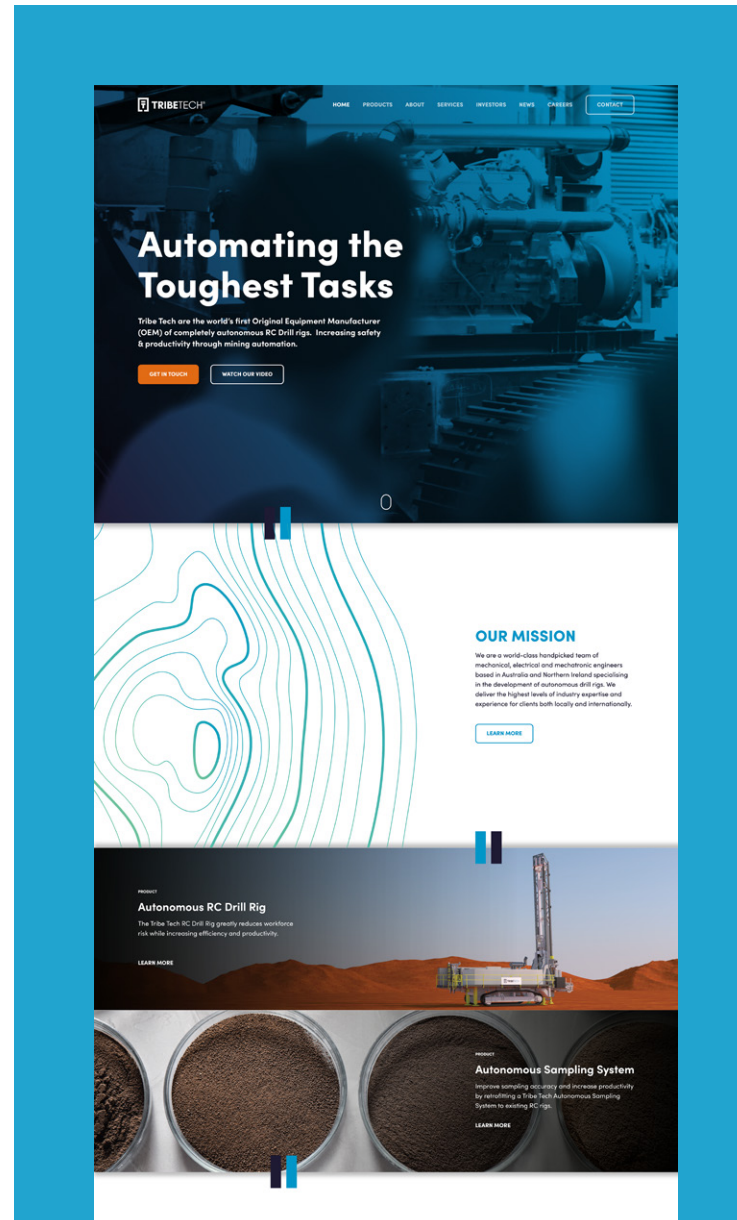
TRIBETECH

HOME PRODUCTS ABOUT SERVICES INVESTORS NEWS CAREERS CONTACT

Automating the Toughest Tasks

Tribe Tech are the world's first Original Equipment Manufacturer (OEM) of completely autonomous RC Drill rigs. Increasing safety & productivity through mining automation.

GET IN TOUCH WATCH OUR VIDEO

OUR MISSION

We are a world-class handpicked team of mechanical, electrical and mechatronic engineers based in Australia and Northern Ireland specialising in the development of autonomous drill rigs. We deliver the highest levels of industry expertise and experience for clients both locally and internationally.

LEARN MORE

PRODUCT

Autonomous RC Drill Rig

The Tribe Tech RC Drill Rig greatly reduces workforce risk while increasing efficiency and productivity.

LEARN MORE

PRODUCT

Autonomous Sampling System

Improve sampling accuracy and increase productivity by retrofitting a Tribe Tech Autonomous Sampling System to existing RC rigs.

LEARN MORE